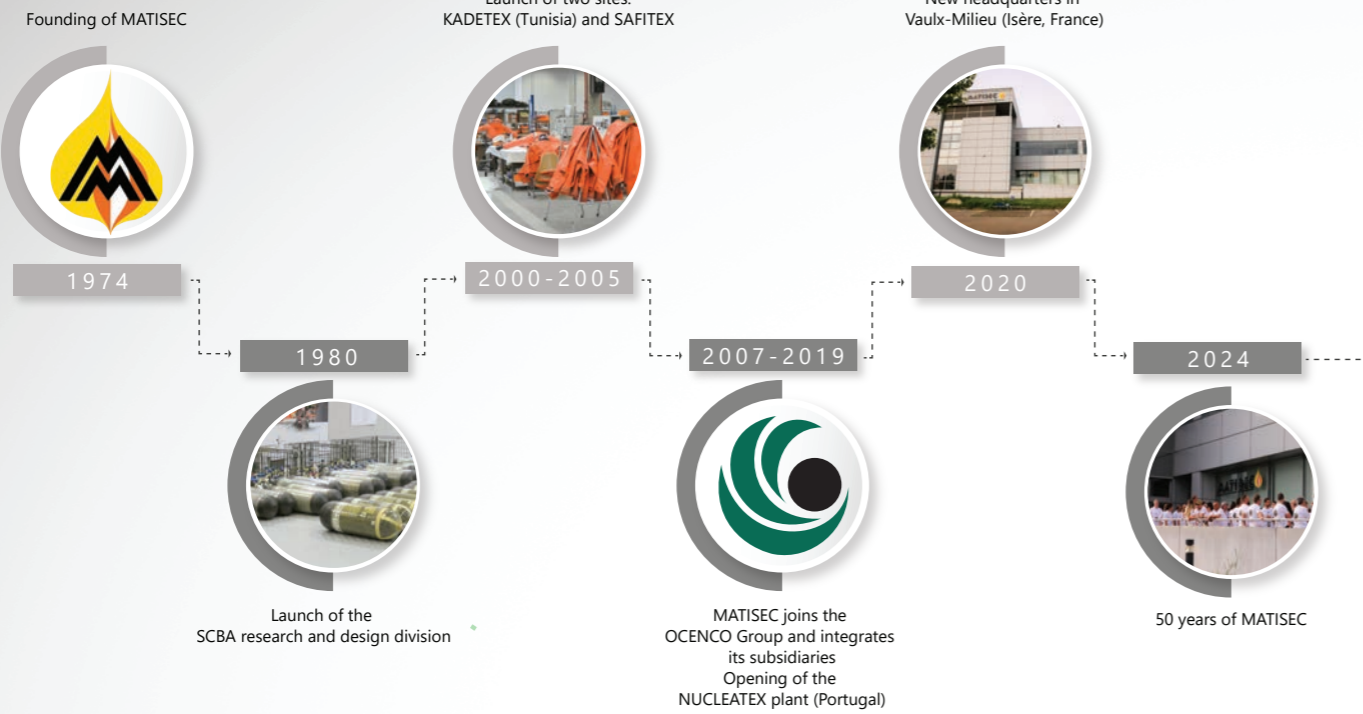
Founding of MATISEC

1974

1980

Launch of the SCBA research and design division

Launch of two sites: KADETEX (Tunisia) and SAFITEX

2000-2005

2007-2019

MATISEC joins the OCENCO Group and integrates its subsidiaries
Opening of the NUCLEATEX plant (Portugal)

New headquarters in Vaulx-Milieu (Isère, France)

MATISEC

2020

2024

50 years of MATISEC